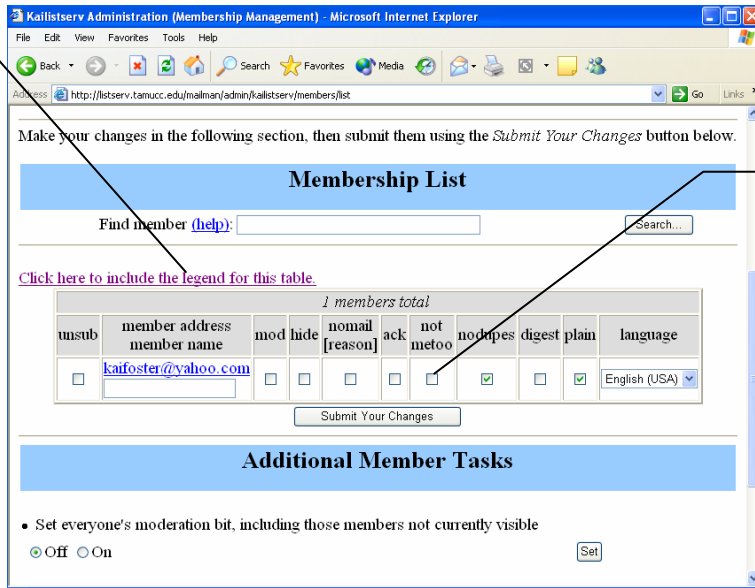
Kailistserv Administration (Membership Management) - Microsoft Internet Explorer

File Edit View Favorites Tools Help

Back Search Favorites Media

Address http://listserv.tamucc.edu/mailman/admin/kailistserv/members/list Go Links

Make your changes in the following section, then submit them using the *Submit Your Changes* button below.

Membership List

Find member (help): Search...

Click here to include the legend for this table.

| 1 members total | | | | | | | | | | |
|---|---|---|---|---|---|---|---|---|---|---|
| unsub | member address member name | mod | hide | nomail [reason] | ack | not metoo | nodupes | digest | plain | language |
| ☐ | kaifoster@yahoo.com | ☐ | ☐ | ☐ | ☐ | ☐ | ☑ | ☐ | ☑ | English (USA) |

Submit Your Changes

Additional Member Tasks

• Set everyone's moderation bit, including those members not currently visible

Off On Set